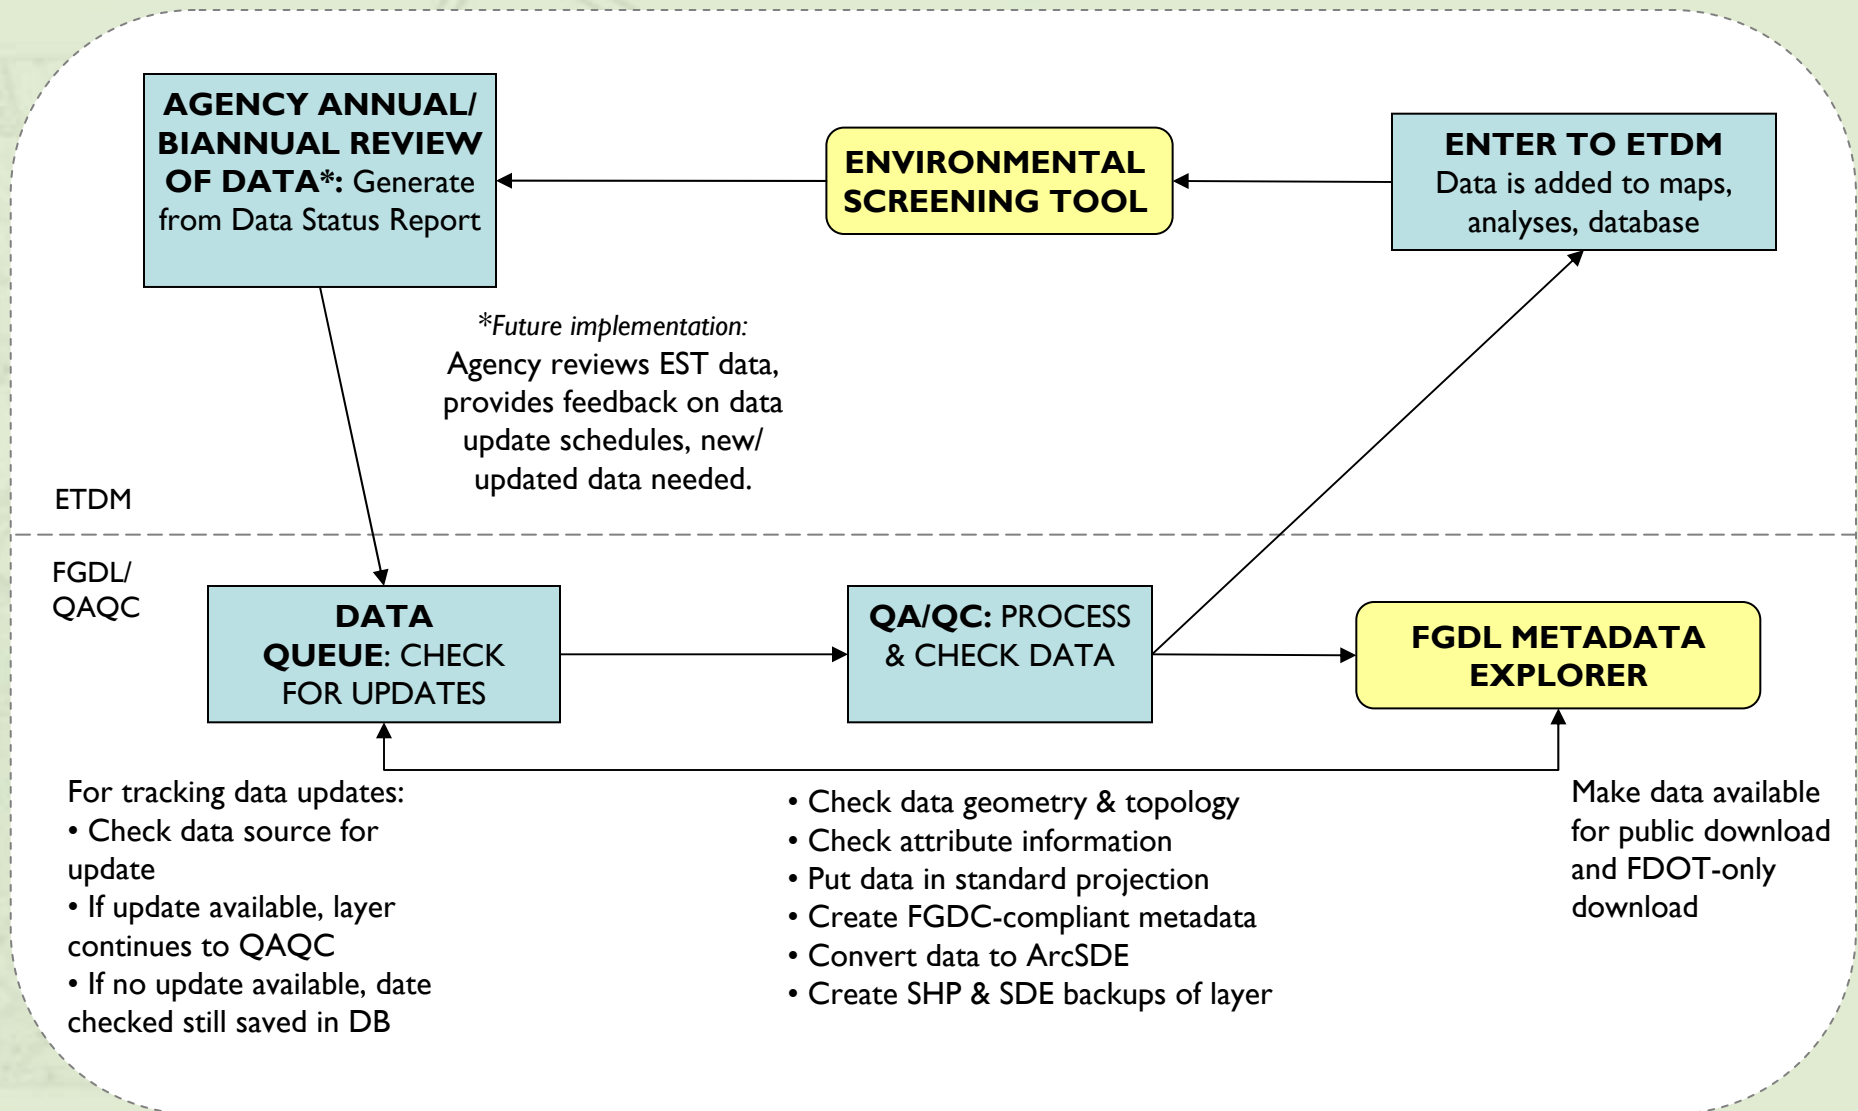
AGENCY ANNUAL/ BIANNUAL REVIEW OF DATA*: Generate from Data Status Report

ENVIRONMENTAL SCREENING TOOL

ENTER TO ETDM
Data is added to maps, analyses, database

*Future implementation:
Agency reviews EST data, provides feedback on data update schedules, new/ updated data needed.

ETDM

FGDL/ QAQC

DATA QUEUE: CHECK FOR UPDATES

QA/QC: PROCESS & CHECK DATA

FGDL METADATA EXPLORER

For tracking data updates:
• Check data source for update
• If update available, layer continues to QAQC
• If no update available, date checked still saved in DB

• Check data geometry & topology
• Check attribute information
• Put data in standard projection
• Create FGDC-compliant metadata
• Convert data to ArcSDE
• Create SHP & SDE backups of layer

Make data available for public download and FDOT-only download